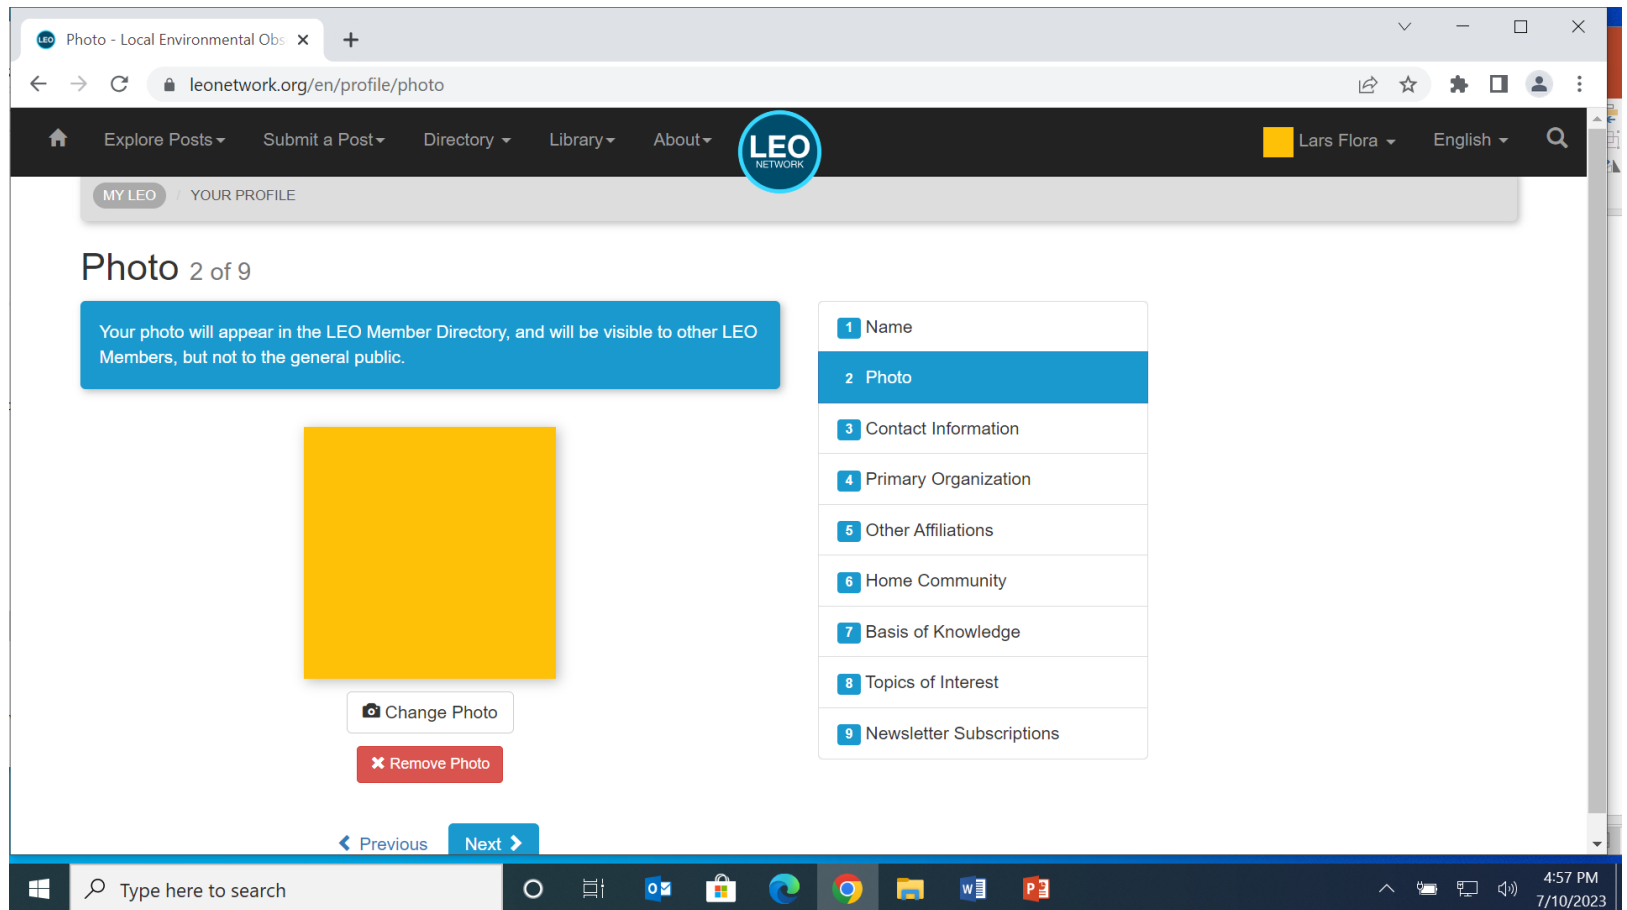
Photo - Local Environmental Obs ×

leonetwork.org/en/profile/photo

Explore Posts ▾ Submit a Post ▾ Directory ▾ Library ▾ About ▾

LEO NETWORK

Lars Flora ▾ English ▾

MY LEO / YOUR PROFILE

Photo 2 of 9

Your photo will appear in the LEO Member Directory, and will be visible to other LEO Members, but not to the general public.

Change Photo

✖ Remove Photo

1 Name
2 Photo
3 Contact Information
4 Primary Organization
5 Other Affiliations
6 Home Community
7 Basis of Knowledge
8 Topics of Interest
9 Newsletter Subscriptions

Previous Next

Type here to search

4:57 PM
7/10/2023